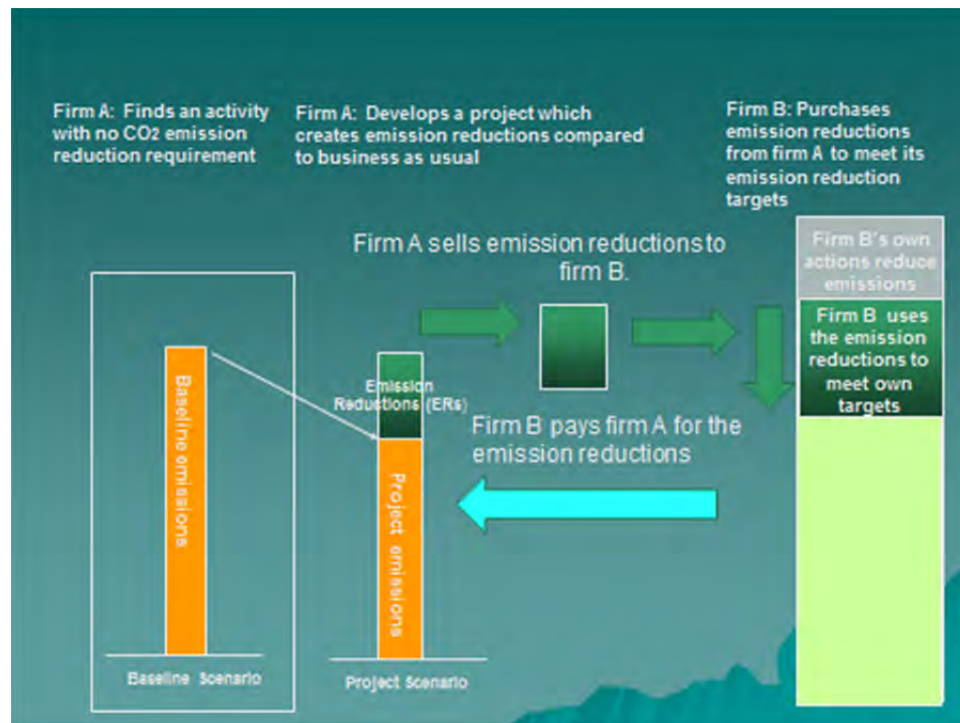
Firm A: Finds an activity with no $CO_2$ emission reduction requirement

Firm A: Develops a project which creates emission reductions compared to business as usual

Firm B: Purchases emission reductions from firm A to meet its emission reduction targets

Firm A sells emission reductions to firm B.

Firm B's own actions reduce emissions

Firm B uses the emission reductions to meet own targets

Baseline emissions

Emission Reductions (ERs)

Firm B pays firm A for the emission reductions

Project emissions

Baseline Scenario

Project Scenario